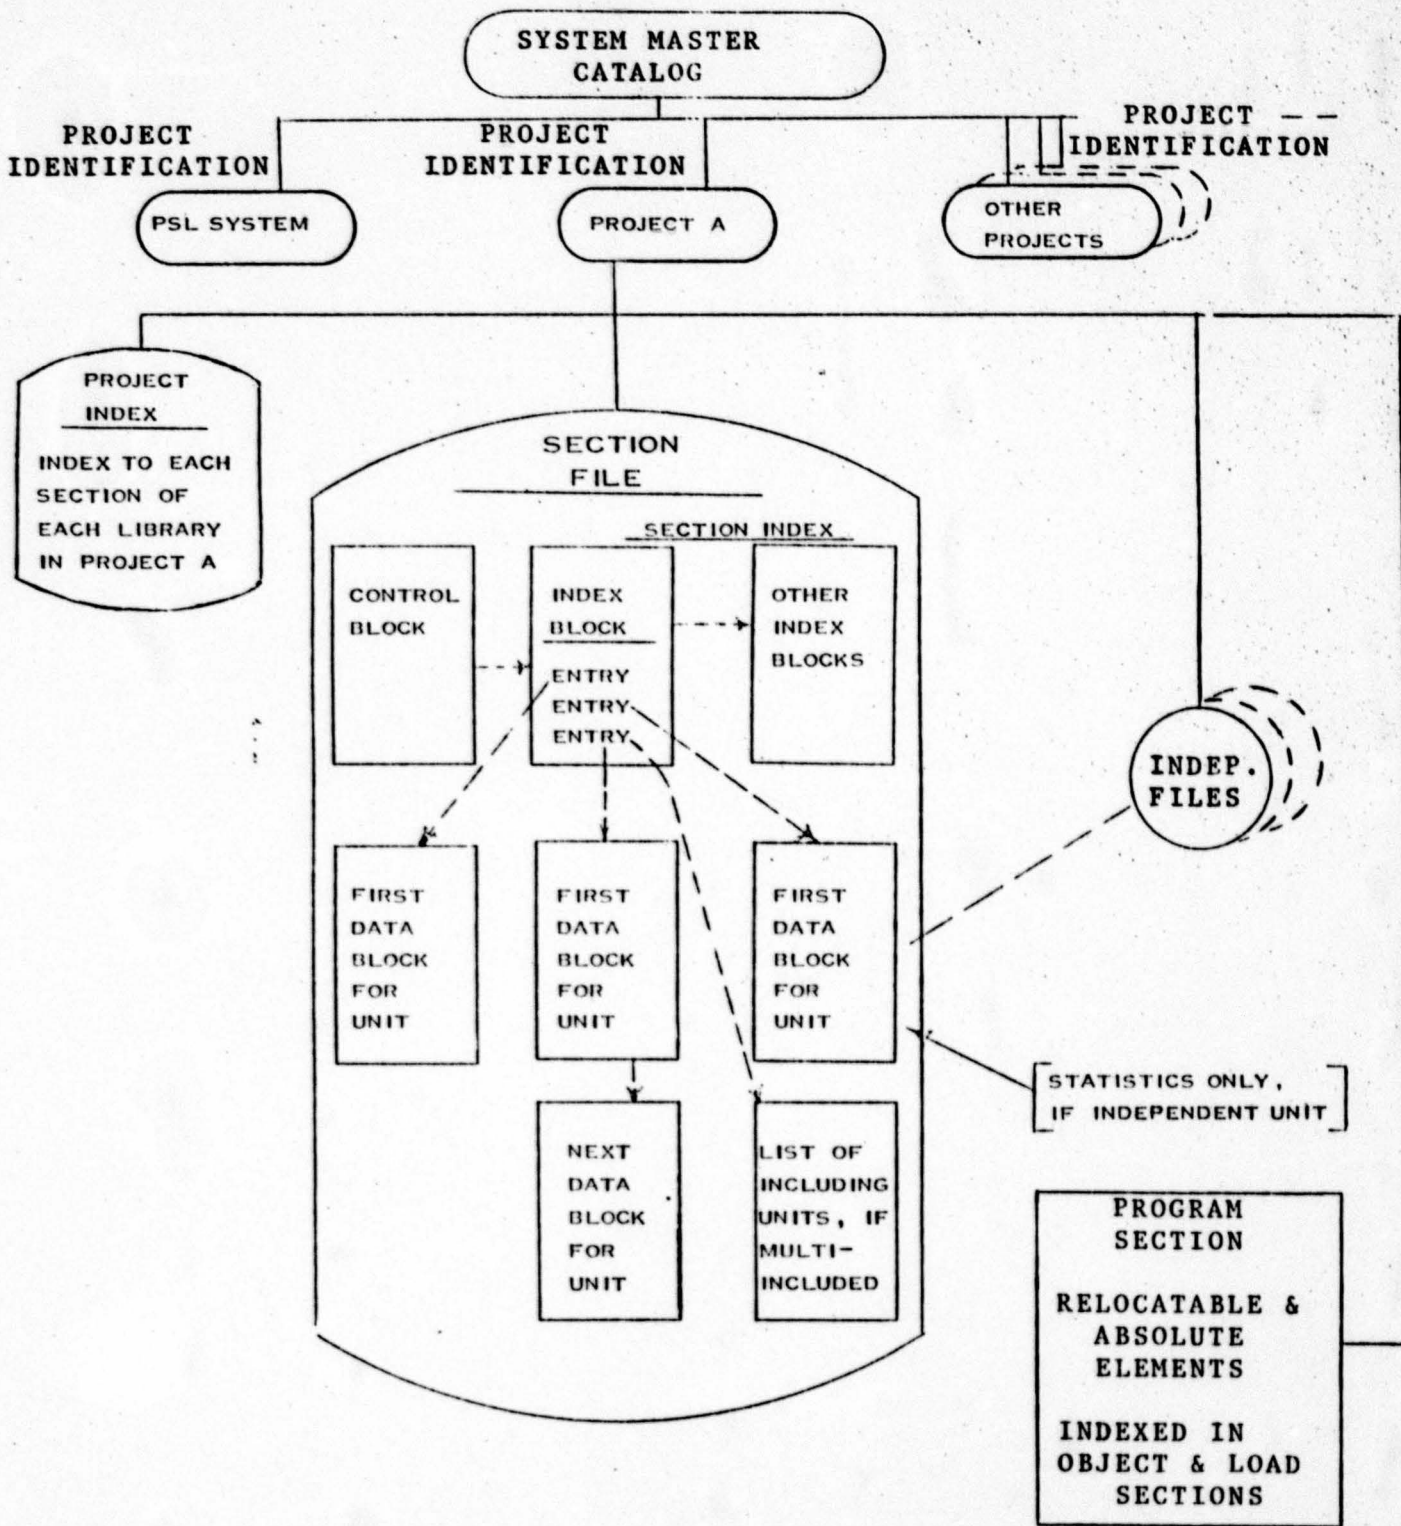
SYSTEM MASTER CATALOG

PROJECT IDENTIFICATION

PROJECT IDENTIFICATION

PROJECT IDENTIFICATION

PSL SYSTEM

PROJECT A

OTHER PROJECTS

PROJECT INDEX

INDEX TO EACH SECTION OF EACH LIBRARY IN PROJECT A

SECTION FILE

SECTION INDEX

CONTROL BLOCK

INDEX BLOCK

ENTRY
ENTRY
ENTRY

OTHER INDEX BLOCKS

INDEP. FILES

FIRST DATA BLOCK FOR UNIT

FIRST DATA BLOCK FOR UNIT

FIRST DATA BLOCK FOR UNIT

STATISTICS ONLY, IF INDEPENDENT UNIT

NEXT DATA BLOCK FOR UNIT

LIST OF INCLUDING UNITS, IF MULTI-INCLUDED

PROGRAM SECTION

RELOCATABLE & ABSOLUTE ELEMENTS

INDEXED IN OBJECT & LOAD SECTIONS